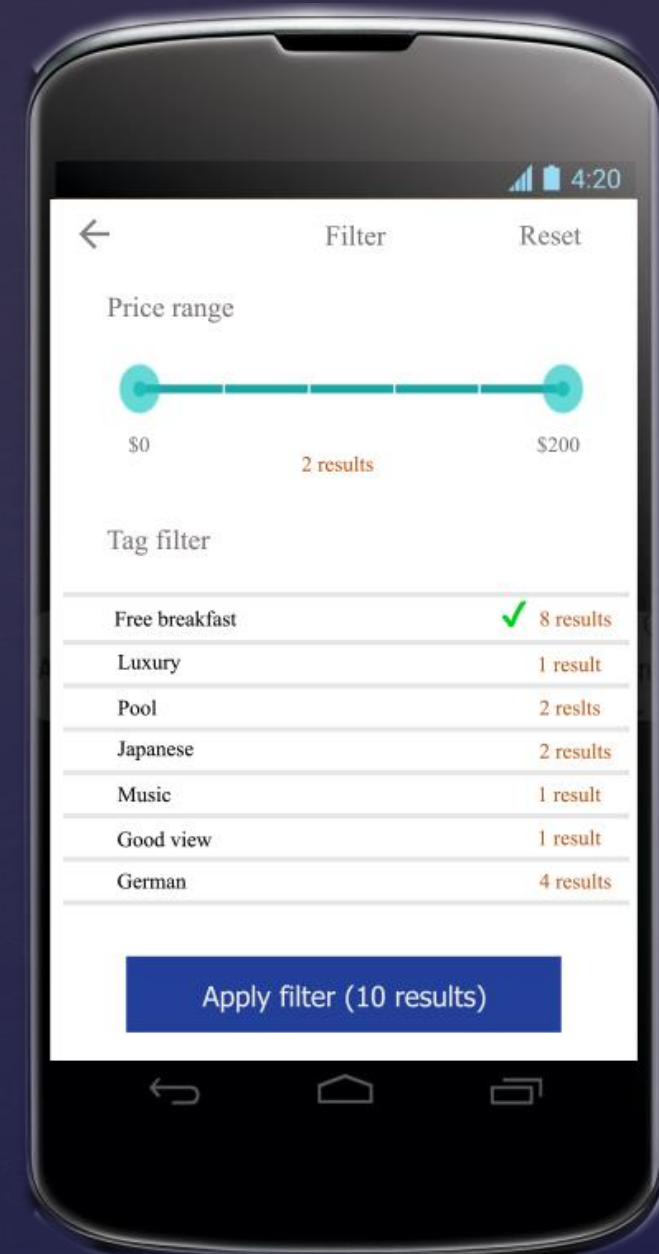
4:20

←

Filter

Reset

Price range

$0

$200

2 results

Tag filter

| | |
|---|---|
| Free breakfast | ✓ 8 results |
| Luxury | 1 result |
| Pool | 2 reslts |
| Japanese | 2 results |
| Music | 1 result |
| Good view | 1 result |
| German | 4 results |

Apply filter (10 results)